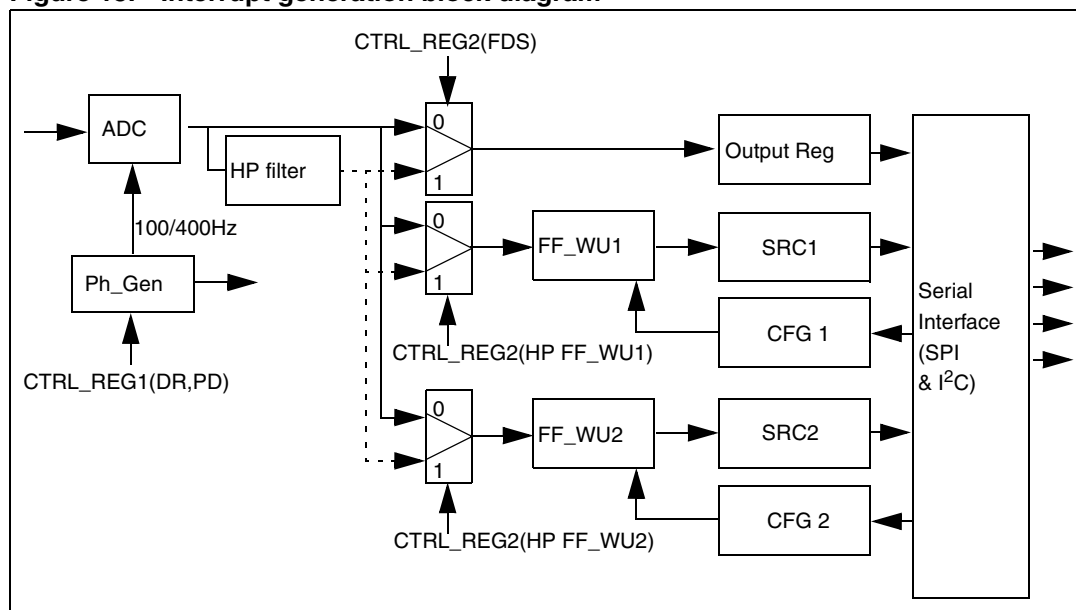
Figure 10. Interrupt generation block diagram

CTRL_REG2(FDS)

ADC

HP filter

0

1

Output Reg

100/400Hz

0

1

FF_WU1

SRC1

Ph_Gen

Serial Interface (SPI & $I^2C$)

CFG 1

CTRL_REG2(HP FF_WU1)

CTRL_REG1(DR,PD)

0

1

FF_WU2

SRC2

CFG 2

CTRL_REG2(HP FF_WU2)